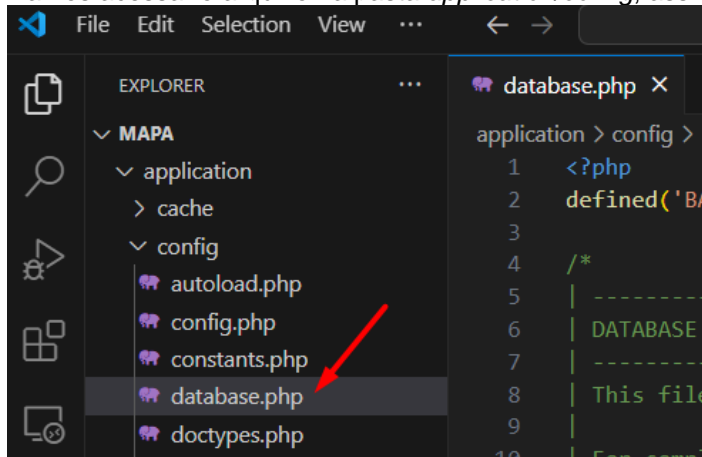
File Edit Selection View

EXPLORER ···

MAPA
application
cache
config
autoload.php
config.php
constants.php
database.php
doctypes.php

database.php ×

application > config >

1 <?php
2 defined('BA
3
4 /*
5 | ---------
6 | DATABASE
7 | ---------
8 | This file
9 |